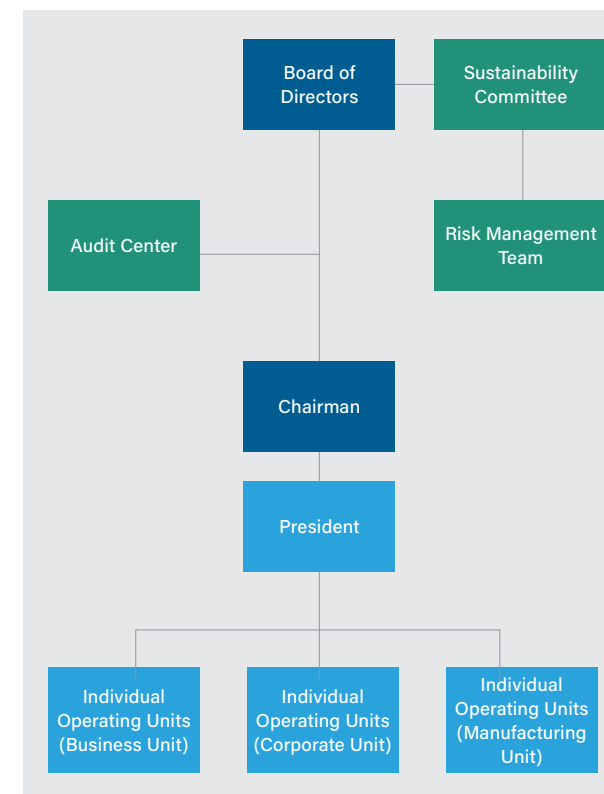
Board of Directors

Sustainability Committee

Audit Center

Risk Management Team

Chairman

President

Individual Operating Units (Business Unit)

Individual Operating Units (Corporate Unit)

Individual Operating Units (Manufacturing Unit)